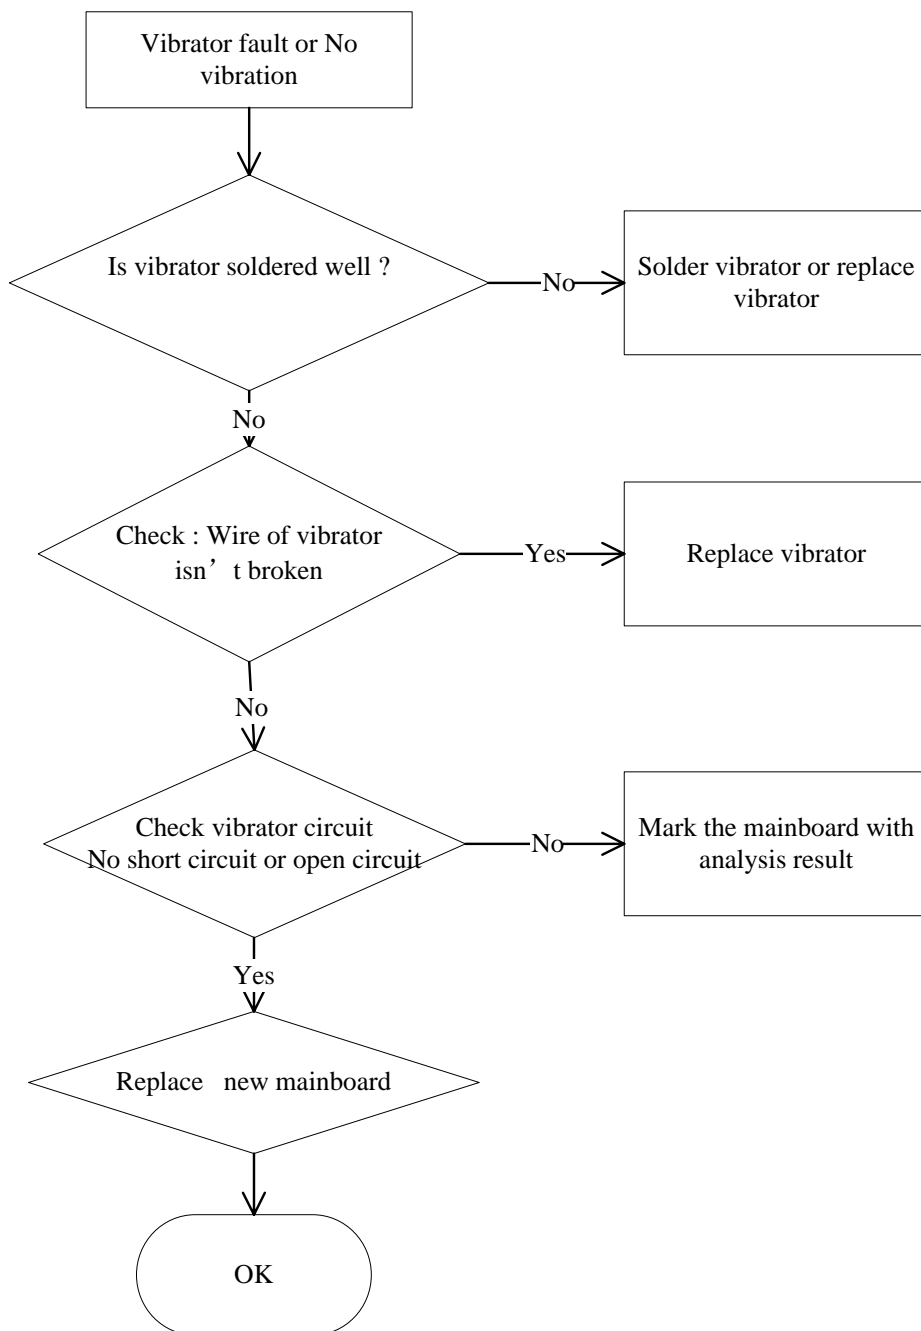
Vibrator fault or No vibration

Is vibrator soldered well ?

No

Solder vibrator or replace vibrator

No

Check : Wire of vibrator isn’t broken

Yes

Replace vibrator

No

Check vibrator circuit No short circuit or open circuit

No

Mark the mainboard with analysis result

Yes

Replace new mainboard

OK